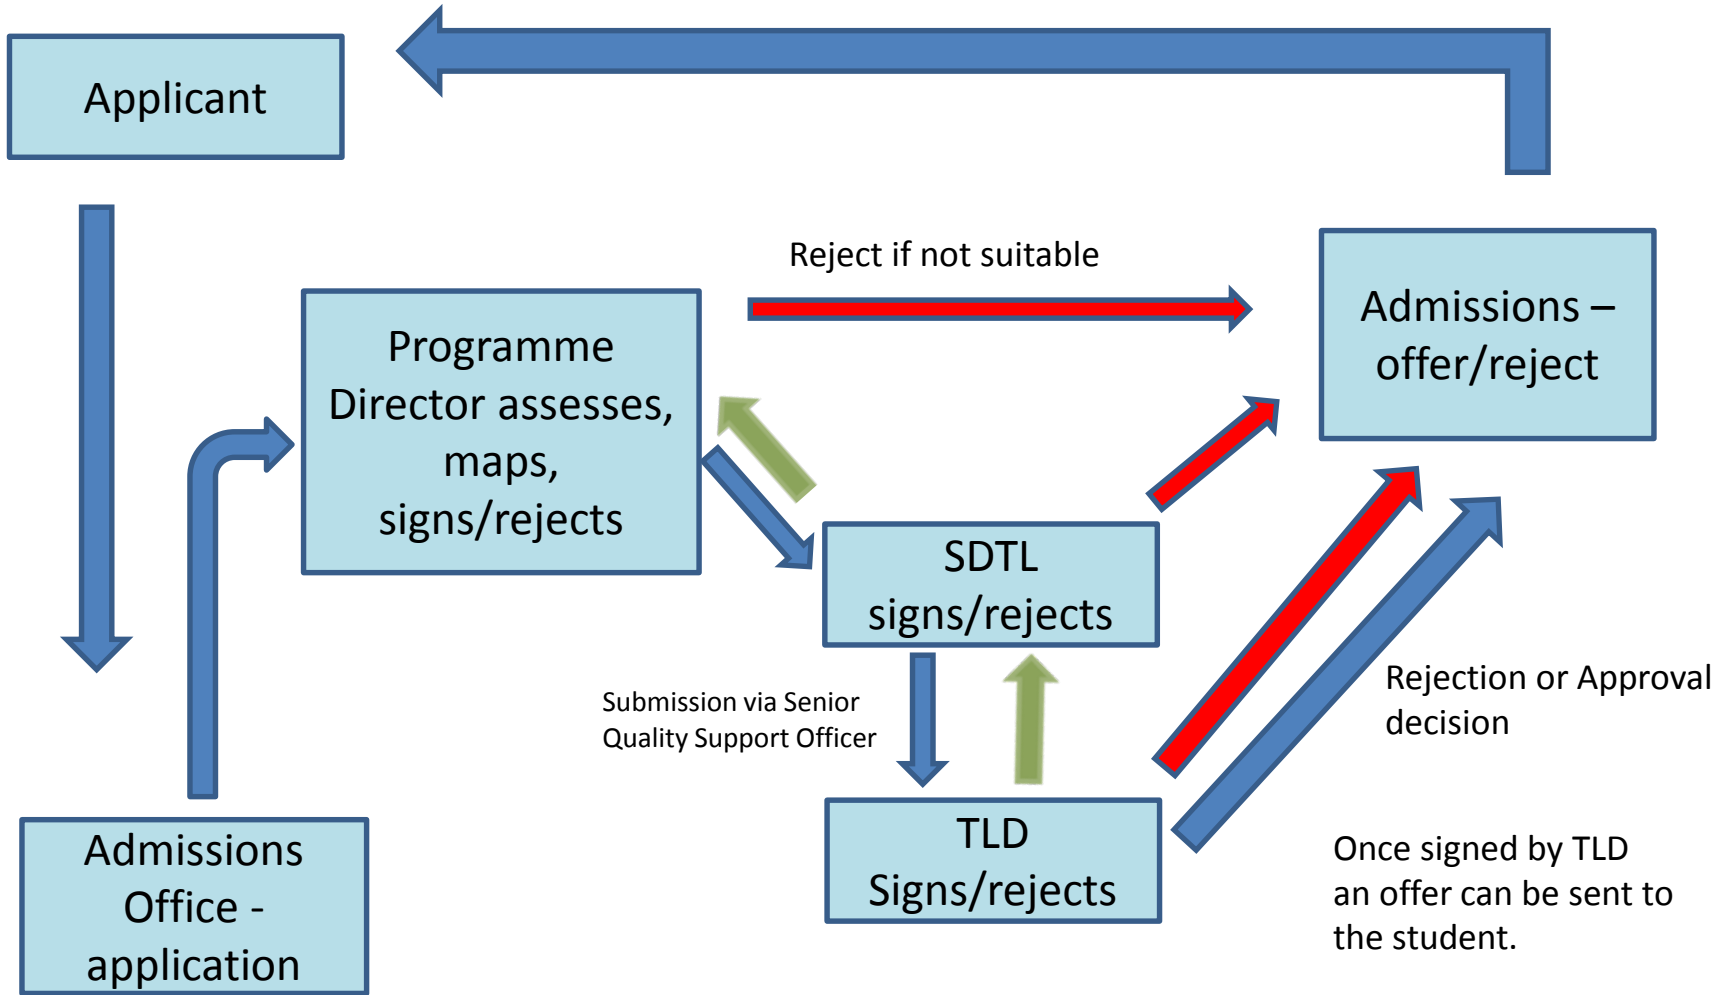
Applicant

Reject if not suitable

Admissions – offer/reject

Programme Director assesses, maps, signs/rejects

SDTL signs/rejects

Submission via Senior Quality Support Officer

Rejection or Approval decision

TLD Signs/rejects

Once signed by TLD an offer can be sent to the student.

Admissions Office - application